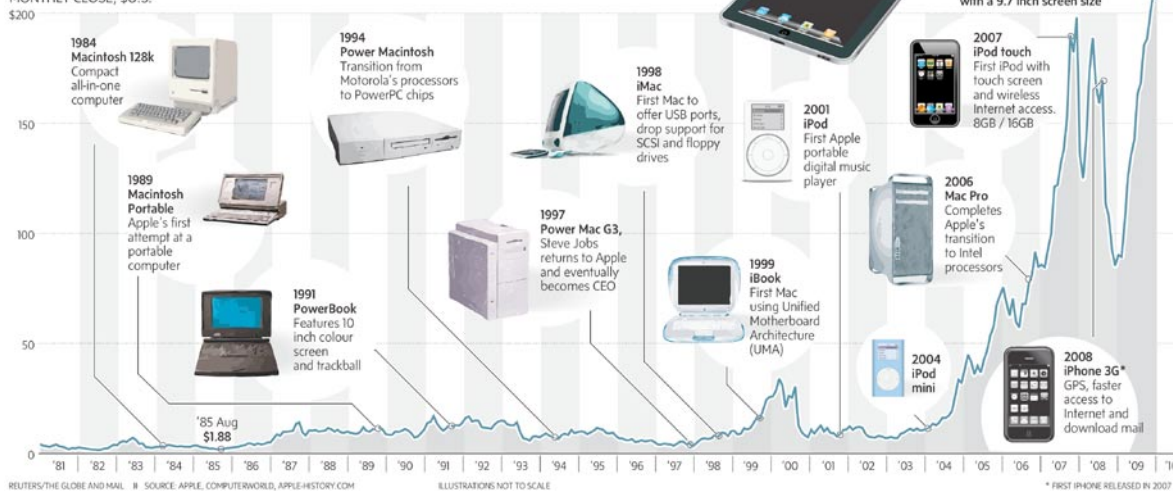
MONTHLY CLOSE, $U.S.

$200

150

100

50

1984
Macintosh 128k
Compact all-in-one computer

1989
Macintosh Portable
Apple's first attempt at a portable computer

1991
PowerBook
Features 10 inch colour screen and trackball

1994
Power Macintosh
Transition from Motorola's processors to PowerPC chips

1997
Power Mac G3,
Steve Jobs returns to Apple and eventually becomes CEO

1998
iMac
First Mac to offer USB ports, drop support for SCSI and floppy drives

1999
iBook
First Mac using Unified Motherboard Architecture (UMA)

2001
iPod
First Apple portable digital music player

2004
iPod mini

2006
Mac Pro
Completes Apple's transition to Intel processors

2007
iPod touch
First iPod with touch screen and wireless Internet access. 8GB / 16GB

2008
iPhone 3G*
GPS, faster access to Internet and download mail

with a 9.7 inch screen size

'85 Aug
$1.88

'81 '82 '83 '84 '85 '86 '87 '88 '89 '90 '91 '92 '93 '94 '95 '96 '97 '98 '99 '00 '01 '02 '03 '04 '05 '06 '07 '08 '09 '10

REUTERS/THE GLOBE AND MAIL ‖ SOURCE: APPLE, COMPUTERWORLD, APPLE-HISTORY.COM

ILLUSTRATIONS NOT TO SCALE

* FIRST IPHONE RELEASED IN 2007